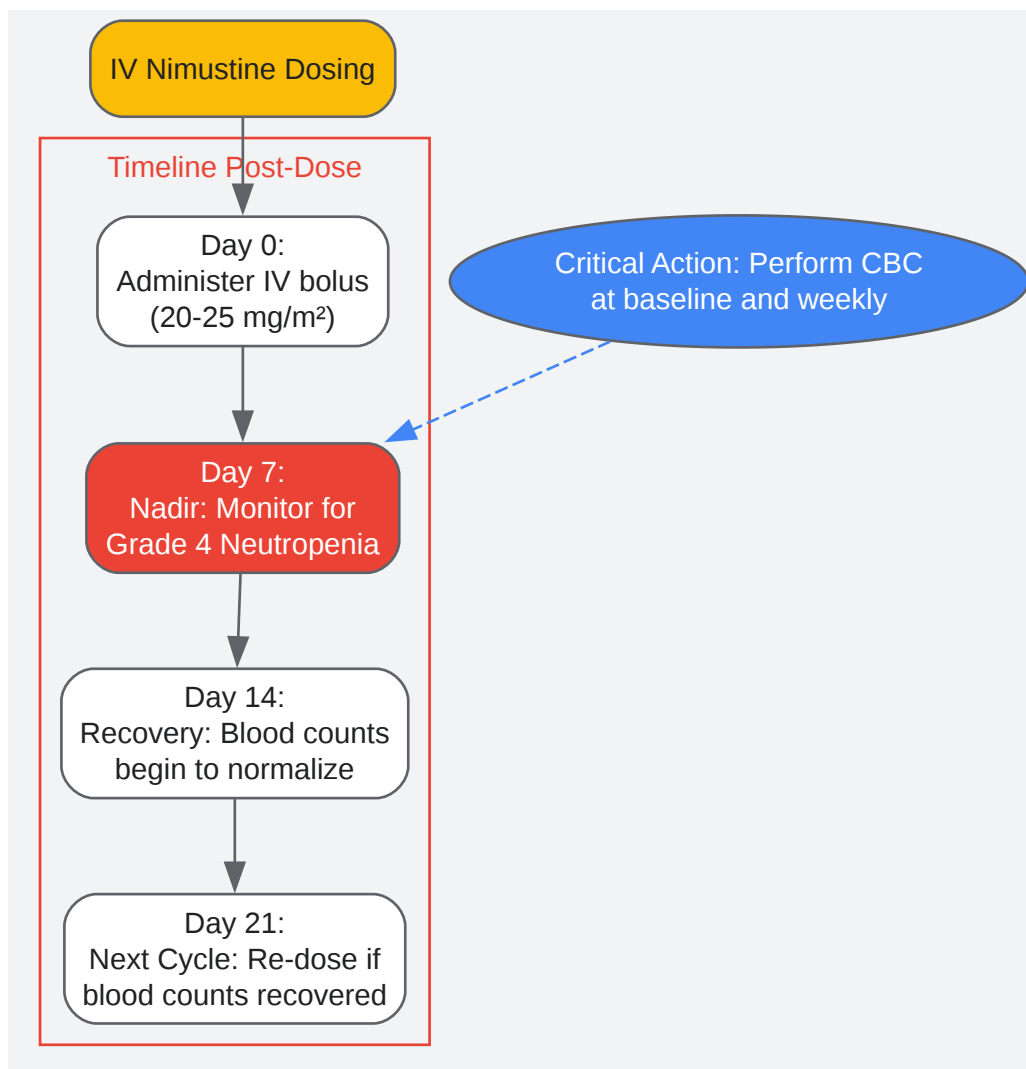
IV Nimustine Dosing

Timeline Post-Dose

Day 0:
Administer IV bolus
(20-25 mg/m²)

Critical Action: Perform CBC at baseline and weekly

Day 7:
Nadir: Monitor for Grade 4 Neutropenia

Day 14:
Recovery: Blood counts begin to normalize

Day 21:
Next Cycle: Re-dose if blood counts recovered